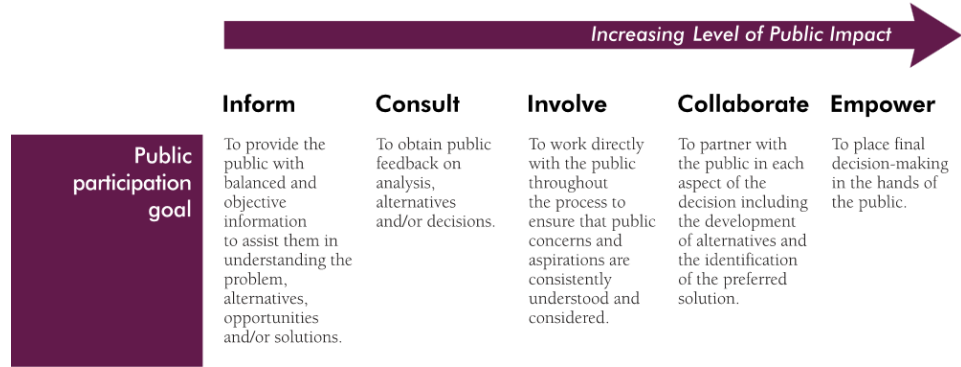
Increasing Level of Public Impact

| | Inform | Consult | Involve | Collaborate | Empower |
|---|---|---|---|---|---|
| Public participation goal | To provide the public with balanced and objective information to assist them in understanding the problem, alternatives, opportunities and/or solutions. | To obtain public feedback on analysis, alternatives and/or decisions. | To work directly with the public throughout the process to ensure that public concerns and aspirations are consistently understood and considered. | To partner with the public in each aspect of the decision including the development of alternatives and the identification of the preferred solution. | To place final decision-making in the hands of the public. |